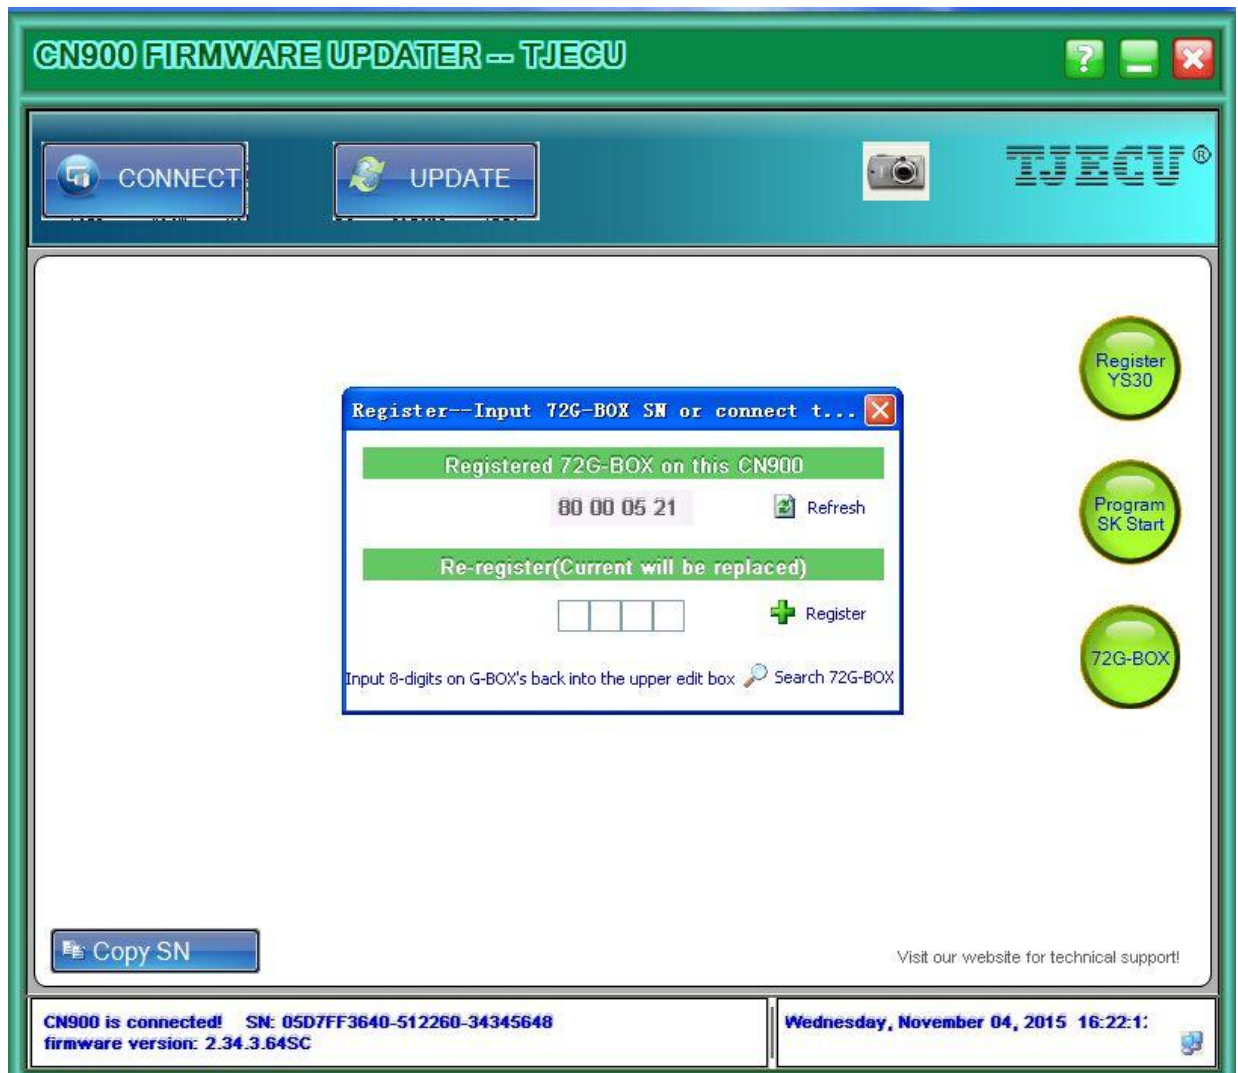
CN900 FIRMWARE UPDATER -- TJECU

CONNECT

UPDATE

TJECU®

Register YS30

Program SK Start

72G-BOX

Register--Input 72G-BOX SN or connect t...

Registered 72G-BOX on this CN900

80 00 05 21

Refresh

Re-register(Current will be replaced)

Register

Input 8-digits on G-BOX's back into the upper edit box

Search 72G-BOX

Copy SN

Visit our website for technical support!

CN900 is connected! SN: 05D7FF3640-512260-34345648
firmware version: 2.34.3.64SC

Wednesday, November 04, 2015 16:22:1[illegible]